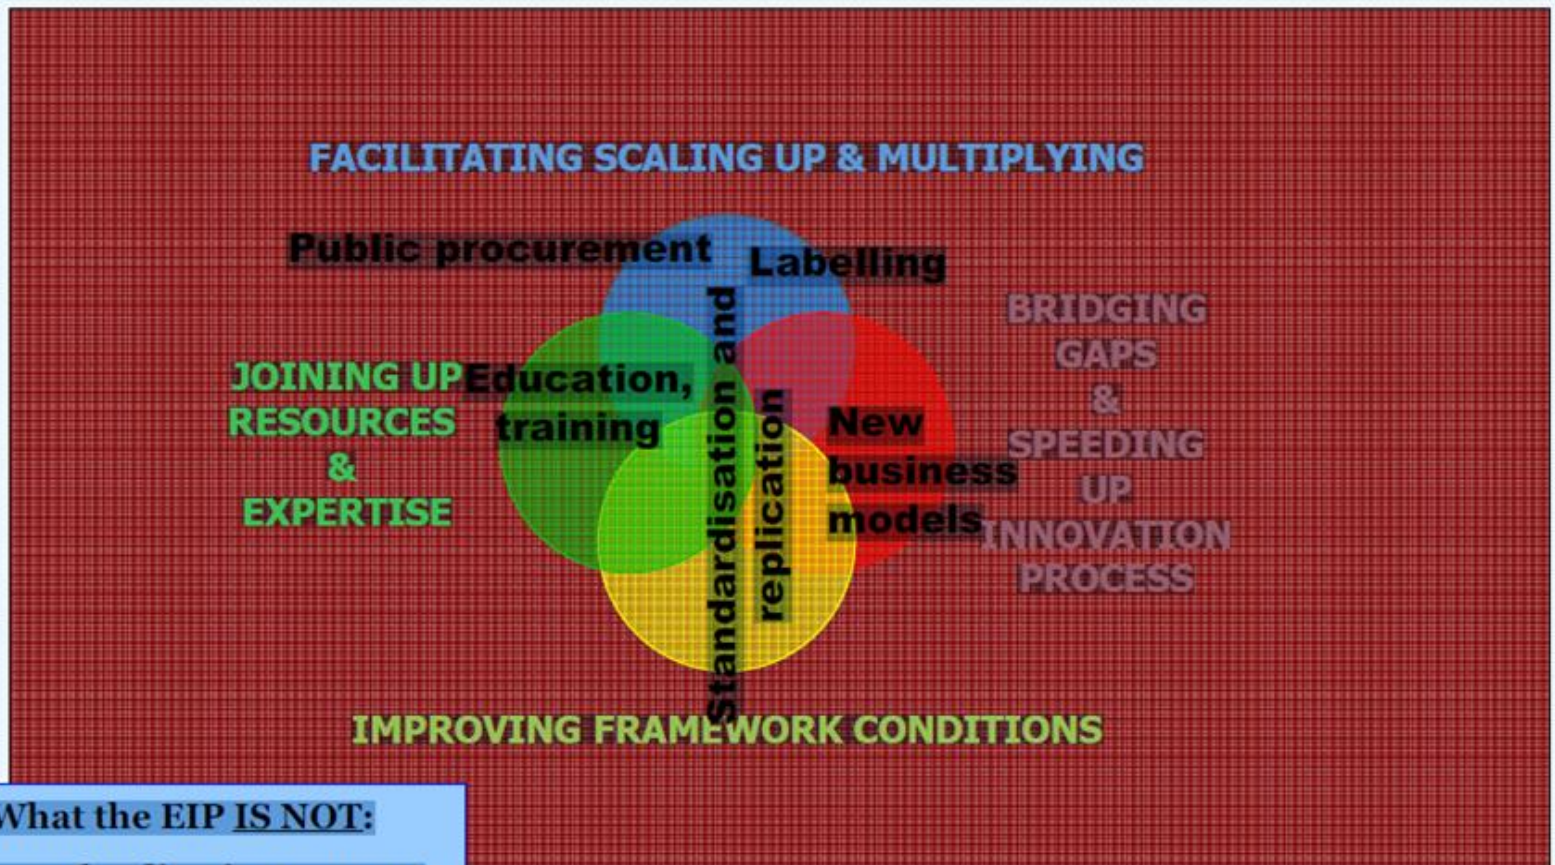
FACILITATING SCALING UP & MULTIPLYING

Public procurement

Labelling

BRIDGING GAPS & SPEEDING UP INNOVATION PROCESS

JOINING UP RESOURCES & EXPERTISE

Education, training

Standardisation and replication

New business models

IMPROVING FRAMEWORK CONDITIONS

What the EIP IS NOT:

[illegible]